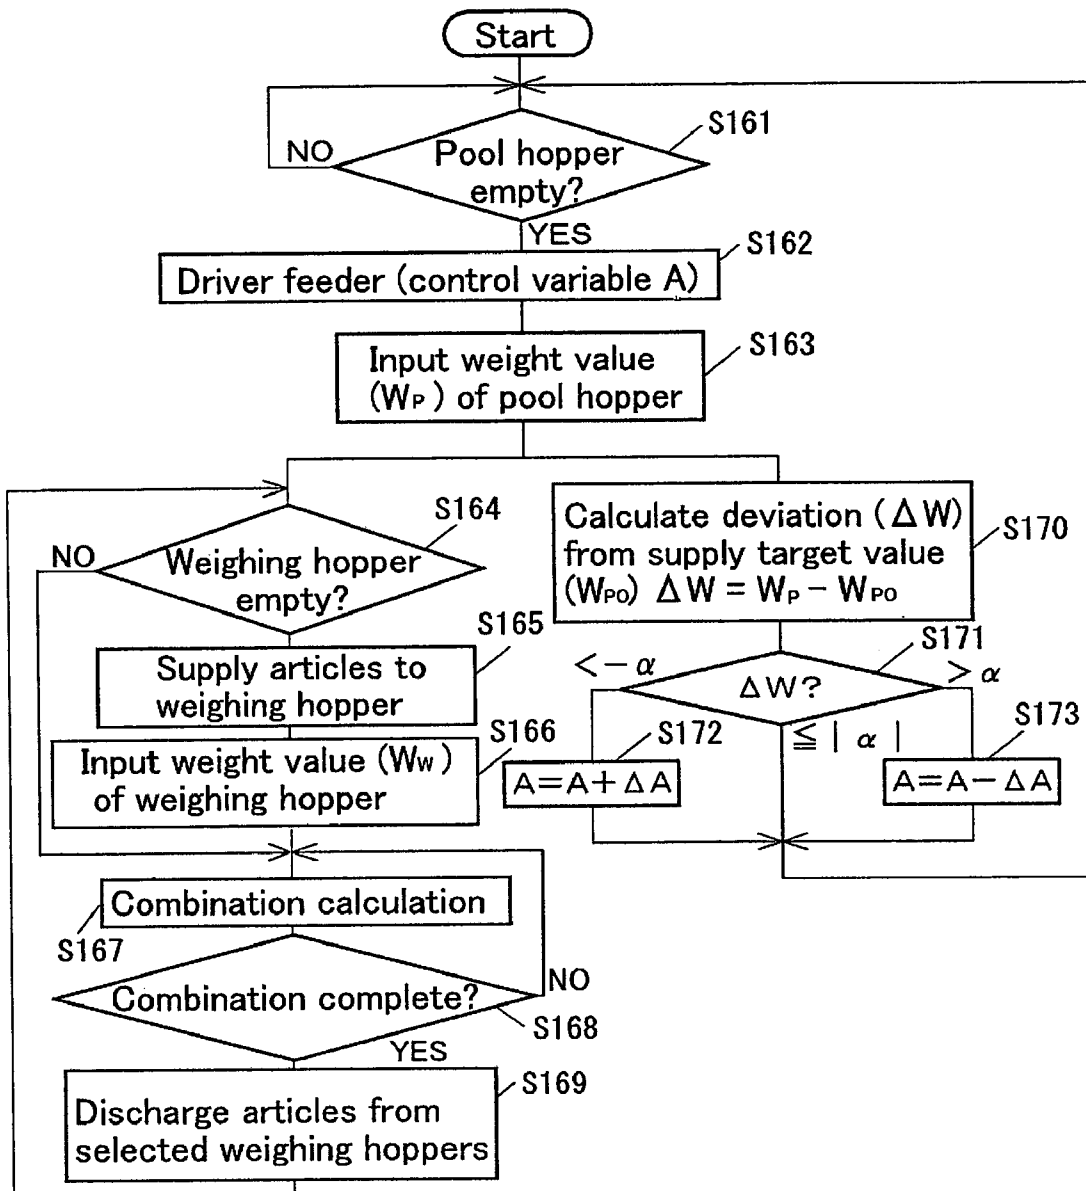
Start

S161
NO
Pool hopper empty?
YES

S162
Driver feeder (control variable A)

S163
Input weight value ($W_P$) of pool hopper

S164
NO
Weighing hopper empty?

S165
Supply articles to weighing hopper

S166
Input weight value ($W_W$) of weighing hopper

Combination calculation
S167

NO
Combination complete?
S168
YES

S169
Discharge articles from selected weighing hoppers

S170
Calculate deviation ($\Delta W$) from supply target value ($W_{PO}$) $\Delta W = W_P - W_{PO}$

S171
$< -\alpha$
$\Delta W$?
$> \alpha$
$\leqq |\alpha|$

S172
$A = A + \Delta A$

S173
$A = A - \Delta A$